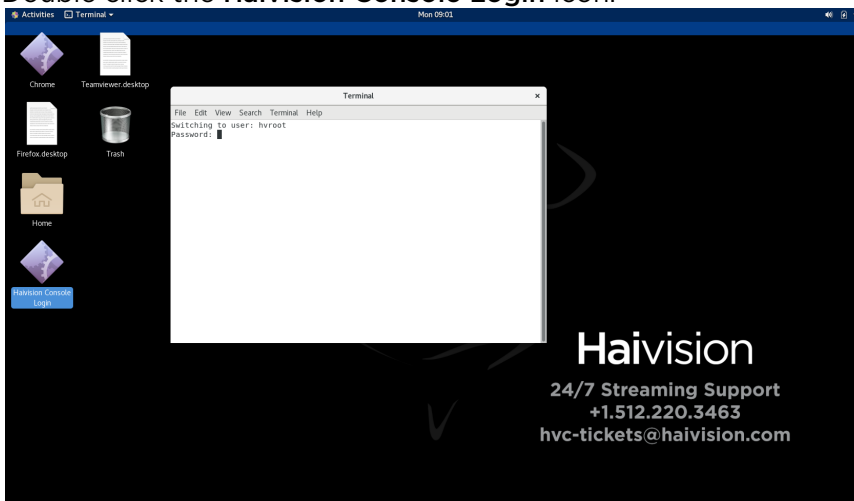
Double click the Haivision Console Login icon.

Activities Terminal Mon 09:01

Chrome
Teamviewer.desktop
Firefox.desktop
Trash
Home
Haivision Console Login

Terminal
File Edit View Search Terminal Help
Switching to user: hvroot
Password:

Haivision
24/7 Streaming Support
+1.512.220.3463
hvc-tickets@haivision.com